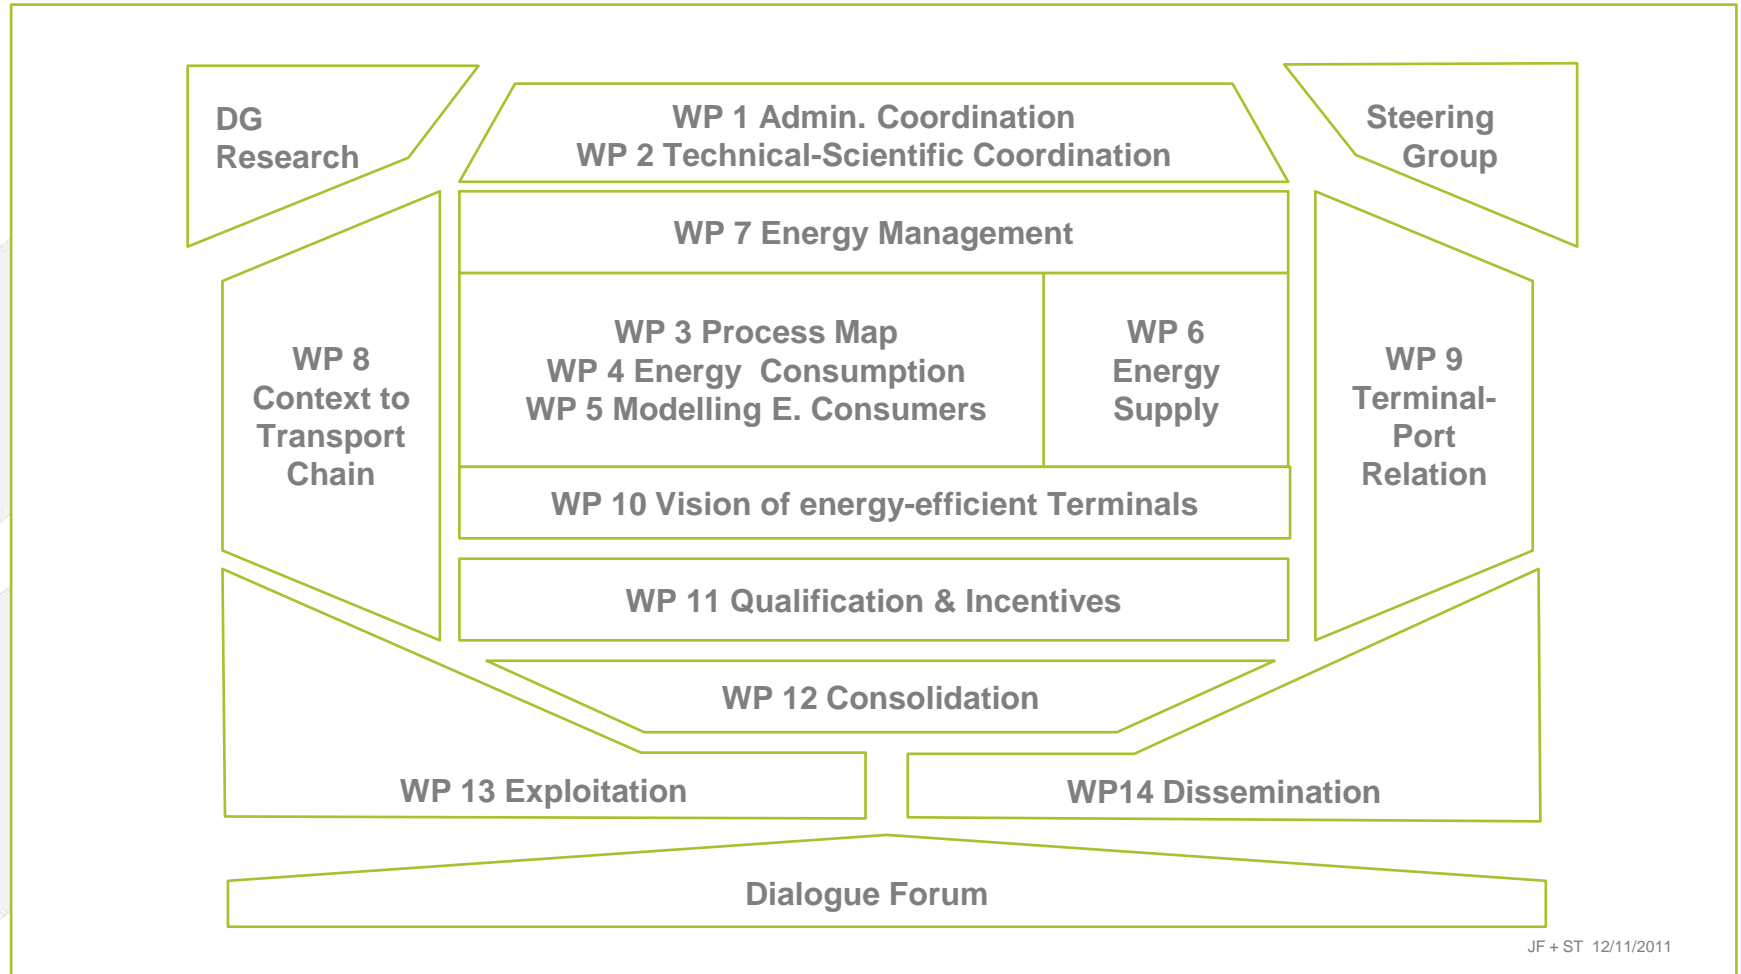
DG Research

WP 1 Admin. Coordination
WP 2 Technical-Scientific Coordination

Steering Group

WP 7 Energy Management

WP 8
Context to Transport Chain

WP 3 Process Map
WP 4 Energy  Consumption
WP 5 Modelling E. Consumers

WP 6
Energy Supply

WP 9
Terminal-Port Relation

WP 10 Vision of energy-efficient Terminals

WP 11 Qualification & Incentives

WP 12 Consolidation

WP 13 Exploitation

WP14 Dissemination

Dialogue Forum

JF + ST 12/11/2011